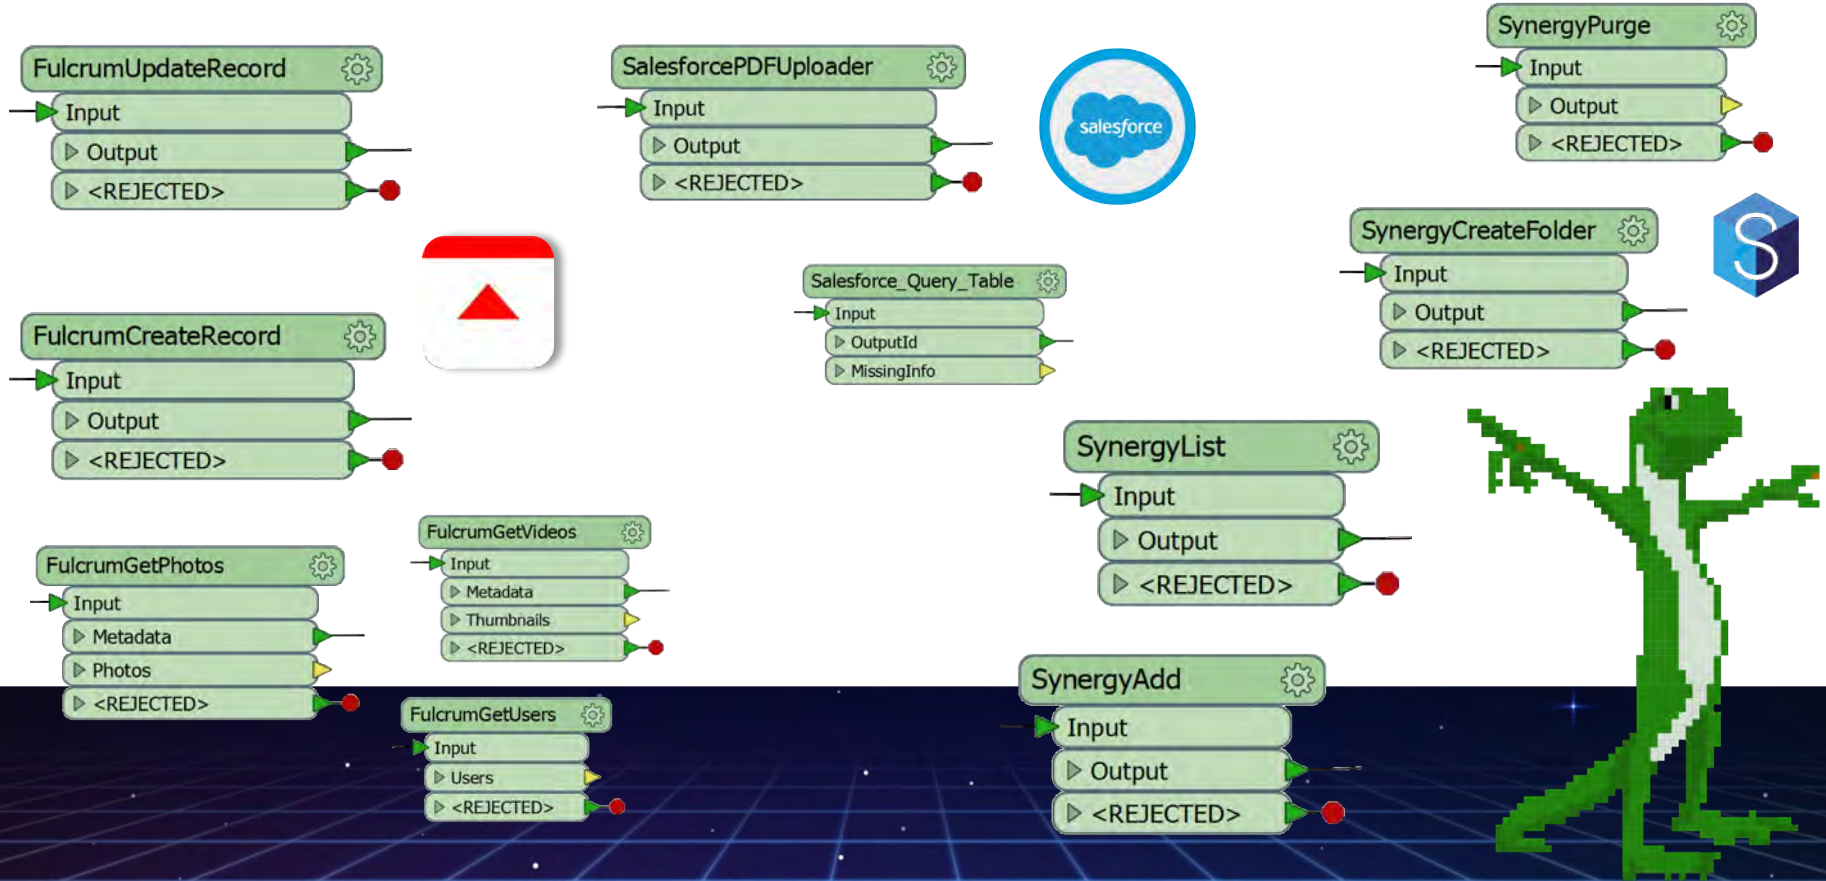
FulcrumUpdateRecord
Input
Output
<REJECTED>

SalesforcePDFUploader
Input
Output
<REJECTED>

salesforce

SynergyPurge
Input
Output
<REJECTED>

SynergyCreateFolder
Input
Output
<REJECTED>

Salesforce_Query_Table
Input
OutputId
MissingInfo

FulcrumCreateRecord
Input
Output
<REJECTED>

SynergyList
Input
Output
<REJECTED>

FulcrumGetVideos
Input
Metadata
Thumbnails
<REJECTED>

FulcrumGetPhotos
Input
Metadata
Photos
<REJECTED>

SynergyAdd
Input
Output
<REJECTED>

FulcrumGetUsers
Input
Users
<REJECTED>